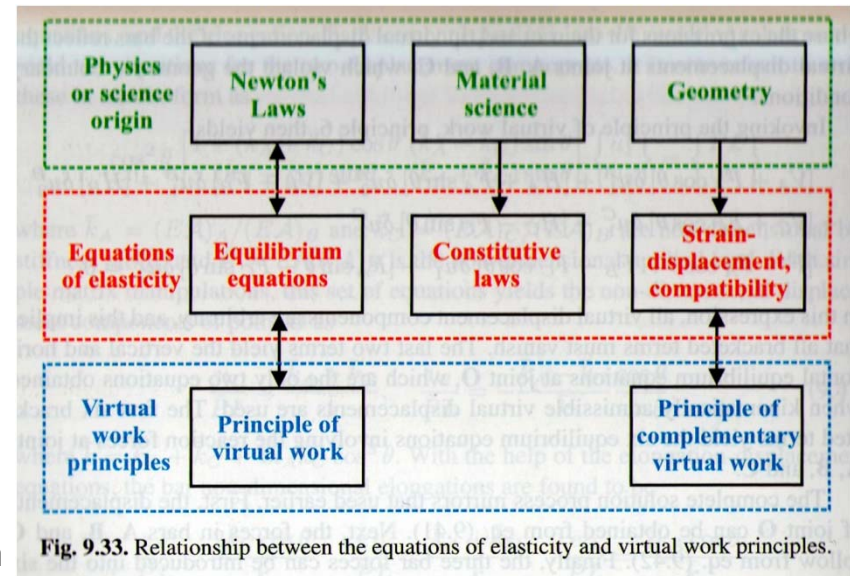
Physics or science origin

Newton's Laws

Material science

Geometry

Equations of elasticity

Equilibrium equations

Constitutive laws

Strain-displacement, compatibility

Virtual work principles

Principle of virtual work

Principle of complementary virtual work

Fig. 9.33. Relationship between the equations of elasticity and virtual work principles.